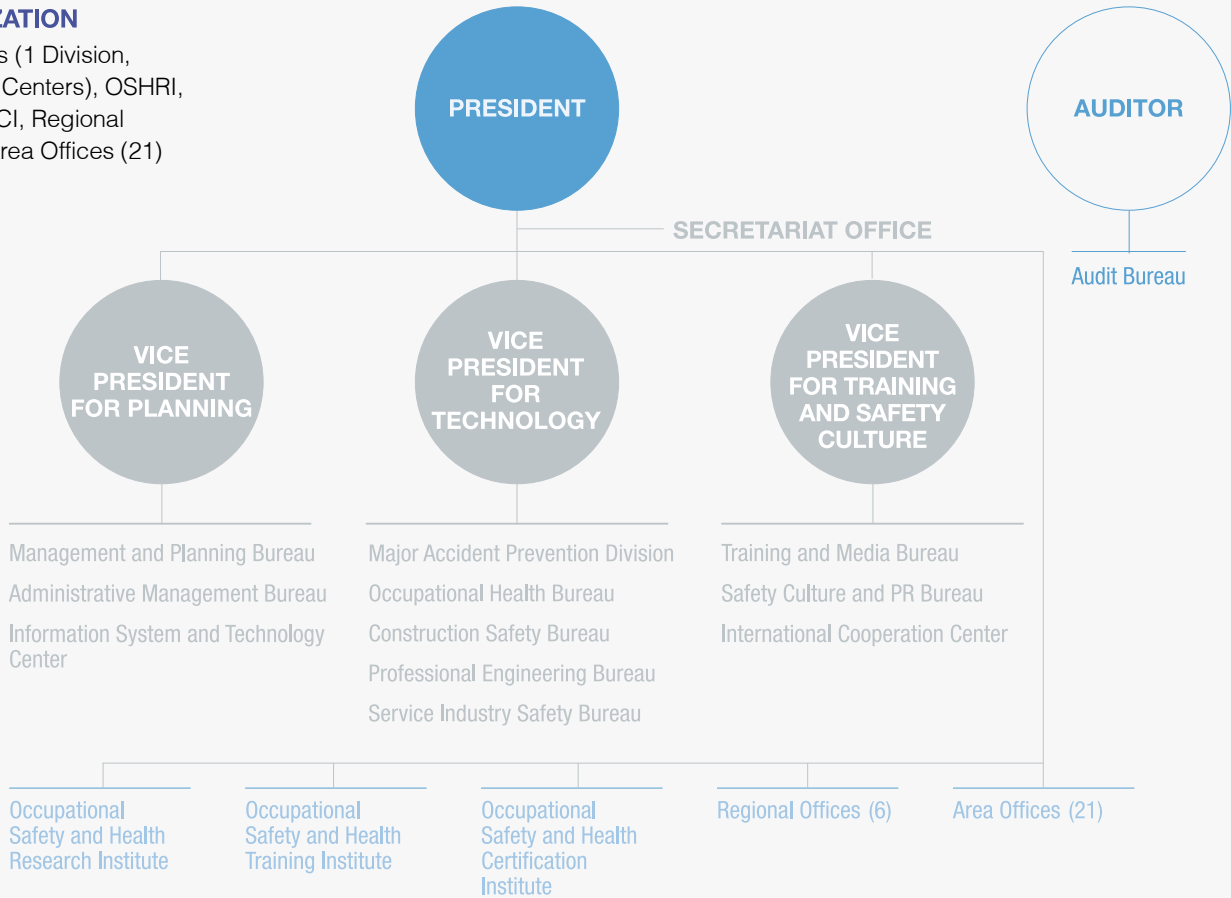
ZATION

s (1 Division, Centers), OSHRI, CI, Regional rea Offices (21)

PRESIDENT

AUDITOR

SECRETARIAT OFFICE

Audit Bureau

VICE PRESIDENT FOR PLANNING

VICE PRESIDENT FOR TECHNOLOGY

VICE PRESIDENT FOR TRAINING AND SAFETY CULTURE

Management and Planning Bureau
Administrative Management Bureau
Information System and Technology Center

Major Accident Prevention Division
Occupational Health Bureau
Construction Safety Bureau
Professional Engineering Bureau
Service Industry Safety Bureau

Training and Media Bureau
Safety Culture and PR Bureau
International Cooperation Center

Occupational Safety and Health Research Institute

Occupational Safety and Health Training Institute

Occupational Safety and Health Certification Institute

Regional Offices (6)

Area Offices (21)